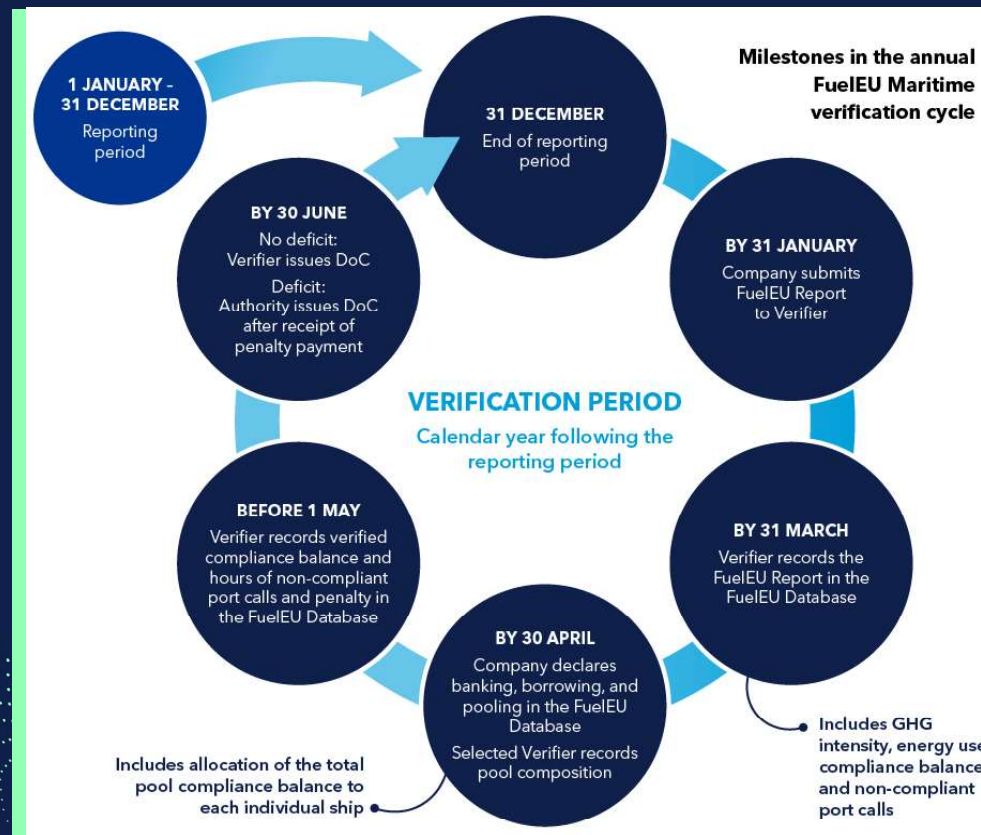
Milestones in the annual FuelEU Maritime verification cycle

1 JANUARY - 31 DECEMBER
Reporting period

31 DECEMBER
End of reporting period

BY 31 JANUARY
Company submits FuelEU Report to Verifier

BY 31 MARCH
Verifier records the FuelEU Report in the FuelEU Database

BY 30 APRIL
Company declares banking, borrowing, and pooling in the FuelEU Database
Selected Verifier records pool composition

BEFORE 1 MAY
Verifier records verified compliance balance and hours of non-compliant port calls and penalty in the FuelEU Database

BY 30 JUNE
No deficit: Verifier issues DoC
Deficit: Authority issues DoC after receipt of penalty payment

VERIFICATION PERIOD
Calendar year following the reporting period

Includes allocation of the total pool compliance balance to each individual ship

Includes GHG intensity, energy use, compliance balance and non-compliant port calls